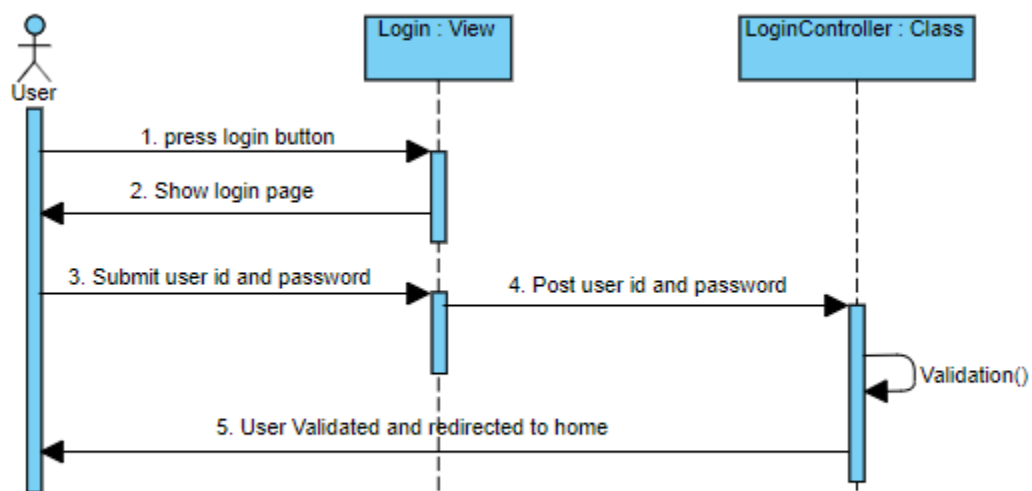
User

Login : View

LoginController : Class

1. press login button

2. Show login page

3. Submit user id and password

4. Post user id and password

Validation()

5. User Validated and redirected to home